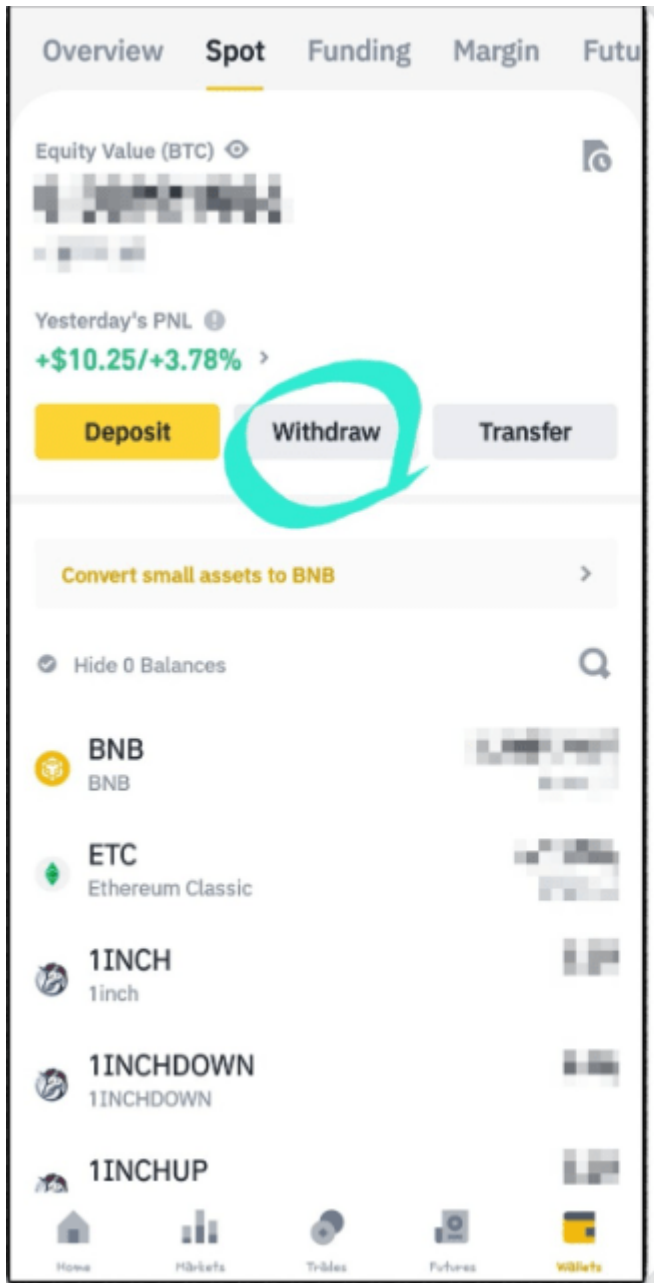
Overview Spot Funding Margin Futu

Equity Value (BTC)

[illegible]

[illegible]

Yesterday's PNL

+$10.25/+3.78% >

Deposit Withdraw Transfer

Convert small assets to BNB >

Hide 0 Balances

BNB
BNB

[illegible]

ETC
Ethereum Classic

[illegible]

1INCH
1inch

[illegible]

1INCHDOWN
1INCHDOWN

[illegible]

1INCHUP

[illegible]

Home Markets Trades Futures Wallets